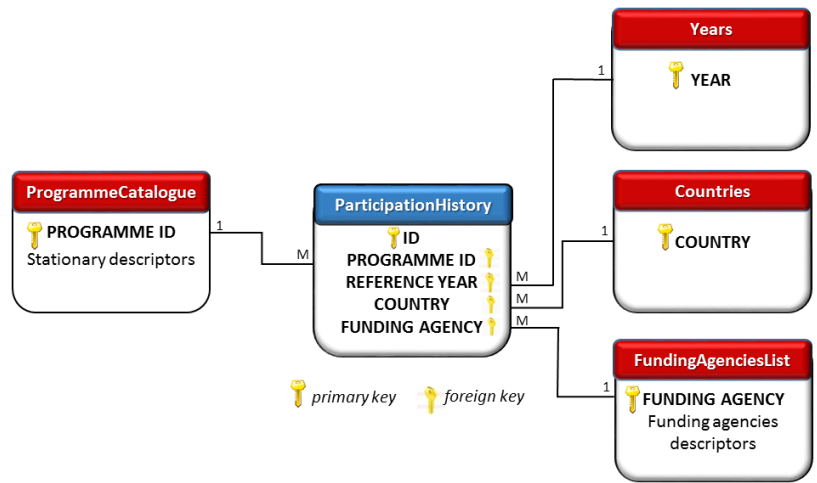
Years

YEAR

ProgrammeCatalogue

PROGRAMME ID
Stationary descriptors

ParticipationHistory

ID
PROGRAMME ID
REFERENCE YEAR
COUNTRY
FUNDING AGENCY

Countries

COUNTRY

FundingAgenciesList

FUNDING AGENCY
Funding agencies descriptors

1
M
1
M
1
M
M
1

primary key
foreign key